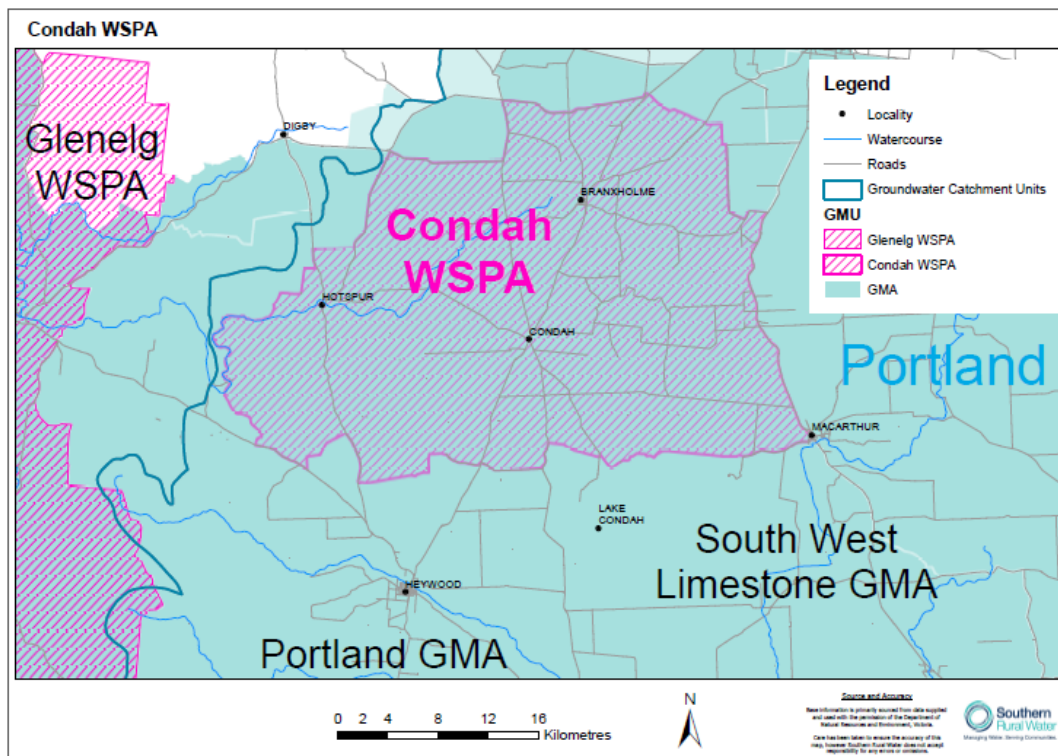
Condah WSPA

Glenelg WSPA

DIGBY

Condah WSPA

BRANXHOLME

HOTSPUR

CONDAH

Portland

MACARTHUR

LAKE CONDAH

South West Limestone GMA

HEYWOOD

Portland GMA

Legend
Locality
Watercourse
Roads
Groundwater Catchment Units
GMU
Glenelg WSPA
Condah WSPA
GMA

0 2 4 8 12 16
Kilometres

N

Source and Accuracy
Base information is primarily sourced from data supplied and used with the permission of the Department of Natural Resources and Environment, Victoria.
Care has been taken to ensure the accuracy of this map, however Southern Rural Water does not accept responsibility for any errors or omissions.

Southern Rural Water
Managing Water. Serving Communities